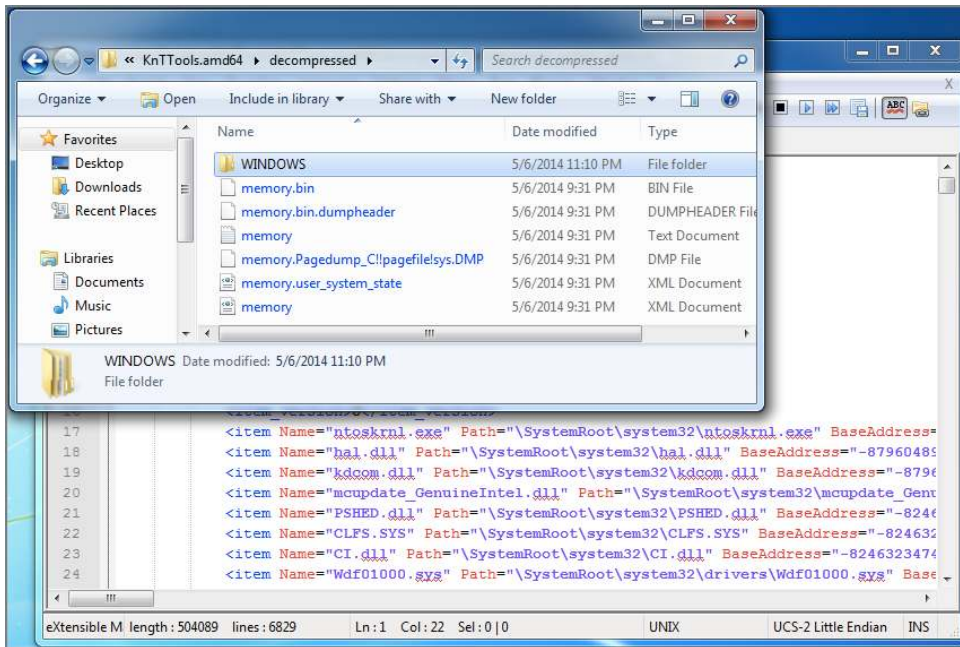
« KnTTools.amd64 ▸ decompressed ▸

Search decompressed

Organize ▾ Open Include in library ▾ Share with ▾ New folder

Favorites
Desktop
Downloads
Recent Places

Libraries
Documents
Music
Pictures

| Name | Date modified | Type |
|---|---|---|
| WINDOWS | 5/6/2014 11:10 PM | File folder |
| memory.bin | 5/6/2014 9:31 PM | BIN File |
| memory.bin.dumpheader | 5/6/2014 9:31 PM | DUMPHEADER File |
| memory | 5/6/2014 9:31 PM | Text Document |
| memory.Pagedump_C!!pagefile!sys.DMP | 5/6/2014 9:31 PM | DMP File |
| memory.user_system_state | 5/6/2014 9:31 PM | XML Document |
| memory | 5/6/2014 9:31 PM | XML Document |

WINDOWS Date modified: 5/6/2014 11:10 PM
File folder

17 <item Name="ntoskrnl.exe" Path="\SystemRoot\system32\ntoskrnl.exe" BaseAddress=
18 <item Name="hal.dll" Path="\SystemRoot\system32\hal.dll" BaseAddress="-87960489
19 <item Name="kdcom.dll" Path="\SystemRoot\system32\kdcom.dll" BaseAddress="-8796
20 <item Name="mcupdate_GenuineIntel.dll" Path="\SystemRoot\system32\mcupdate_Genu
21 <item Name="PSHED.dll" Path="\SystemRoot\system32\PSHED.dll" BaseAddress="-8246
22 <item Name="CLFS.SYS" Path="\SystemRoot\system32\CLFS.SYS" BaseAddress="-824632
23 <item Name="CI.dll" Path="\SystemRoot\system32\CI.dll" BaseAddress="-8246323474
24 <item Name="Wdf01000.sys" Path="\SystemRoot\system32\drivers\Wdf01000.sys" Base

eXtensible M length : 504089 lines : 6829 Ln : 1 Col : 22 Sel : 0 | 0 UNIX UCS-2 Little Endian INS